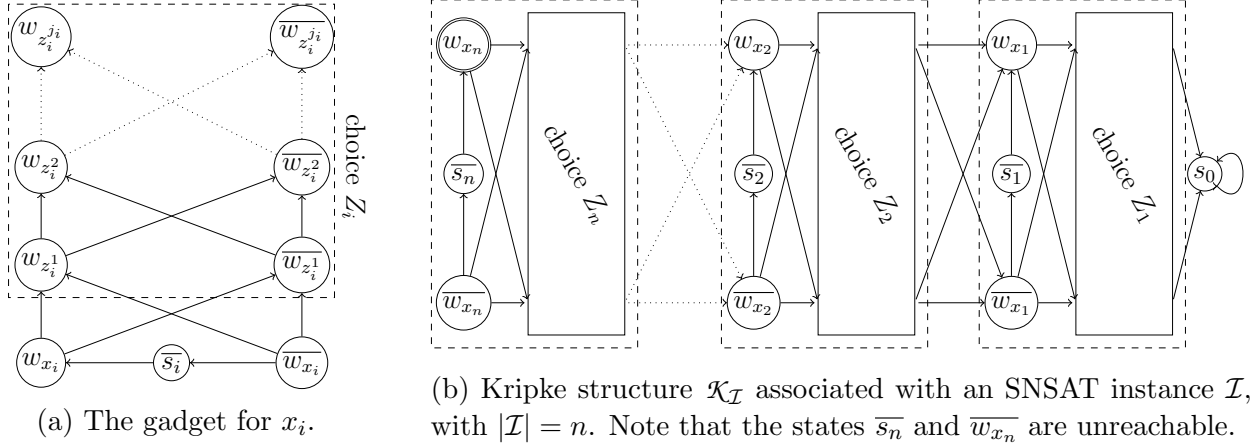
$w_{z_i^{j_i}}$ $\overline{w_{z_i^{j_i}}}$

choice $Z_i$

$w_{z_i^2}$ $\overline{w_{z_i^2}}$

$w_{z_i^1}$ $\overline{w_{z_i^1}}$

$w_{x_i}$ $\overline{s_i}$ $\overline{w_{x_i}}$

(a) The gadget for $x_i$.

$w_{x_n}$ $\overline{s_n}$ $\overline{w_{x_n}}$ choice $Z_n$

$w_{x_2}$ $\overline{s_2}$ $\overline{w_{x_2}}$ choice $Z_2$

$w_{x_1}$ $\overline{s_1}$ $\overline{w_{x_1}}$ choice $Z_1$

$s_0$

(b) Kripke structure $\mathcal{K}_\mathcal{I}$ associated with an SNSAT instance $\mathcal{I}$, with $|\mathcal{I}| = n$. Note that the states $\overline{s_n}$ and $\overline{w_{x_n}}$ are unreachable.